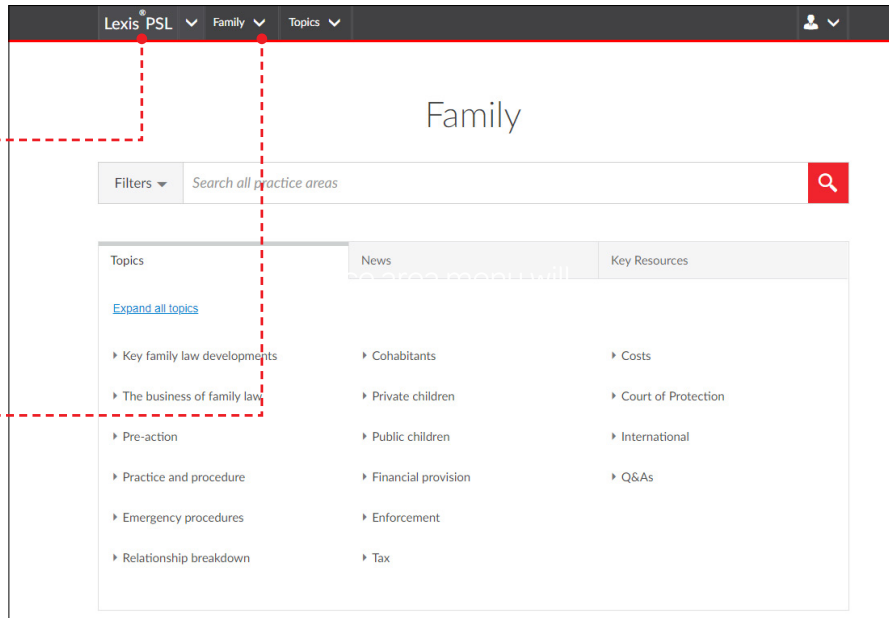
Lexis® PSL Family Topics

Family

Filters Search all practice areas

| Topics | News | Key Resources |
|---|---|---|

Expand all topics

Key family law developments

The business of family law

Pre-action

Practice and procedure

Emergency procedures

Relationship breakdown

Cohabitants

Private children

Public children

Financial provision

Enforcement

Tax

Costs

Court of Protection

International

Q&As